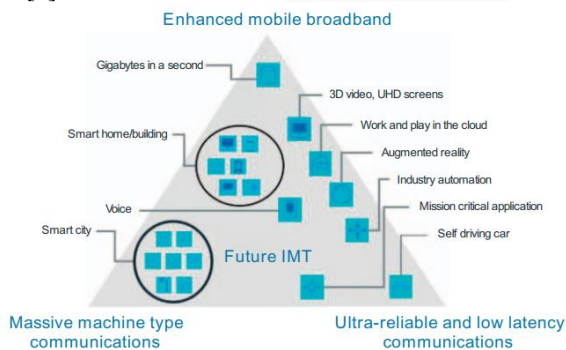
Enhanced mobile broadband

Gigabytes in a second

3D video, UHD screens

Smart home/building

Work and play in the cloud

Augmented reality

Industry automation

Voice

Mission critical application

Smart city

Self driving car

Future IMT

Massive machine type communications

Ultra-reliable and low latency communications